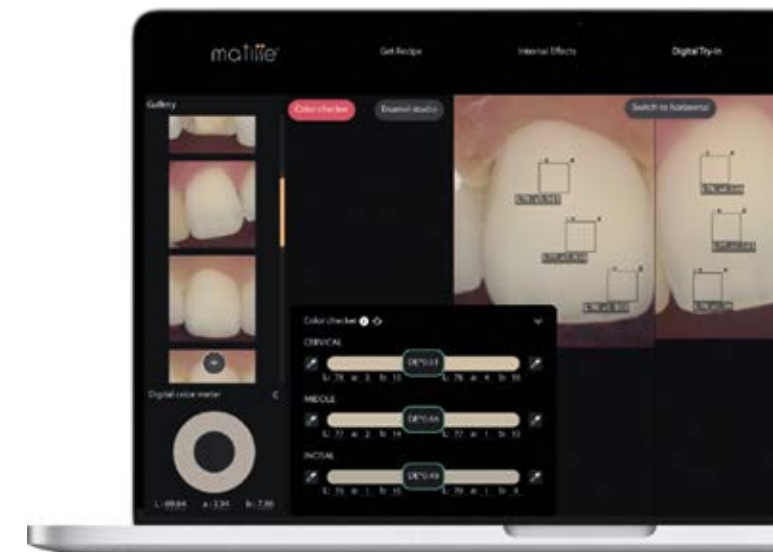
matiite

Get Recipe

Internal Effects

Digital Try-In

Gallery

Color checker

Enamel studio

Switch to horizontal

Color checker

CERVICAL

DE*0.53

MIDDLE

DE*0.66

INCISAL

DE*0.49

Digital color meter

L: 69.64 a: 2.31 b: 7.86